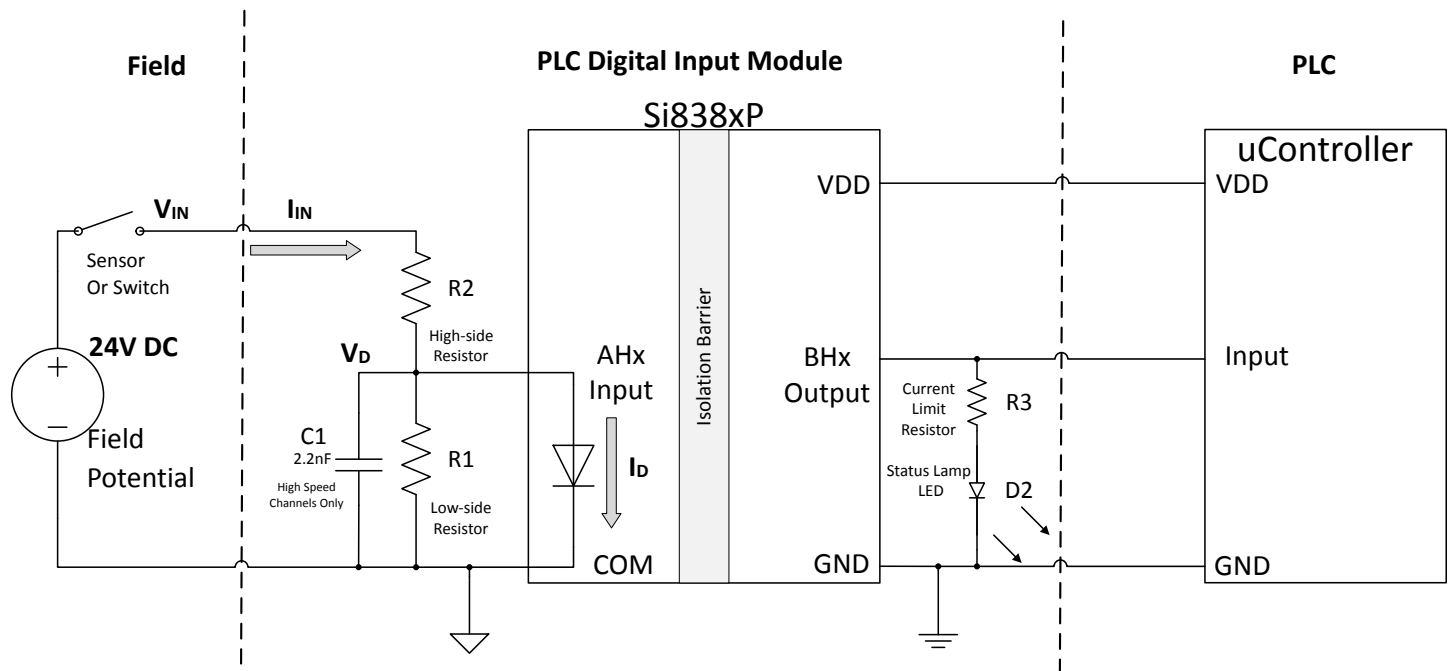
Field

PLC Digital Input Module

PLC

Si838xP

uController

$V_{IN}$

$I_{IN}$

Sensor Or Switch

R2

High-side Resistor

24V DC

$V_D$

Field Potential

C1

2.2nF

High Speed Channels Only

R1

Low-side Resistor

AHx Input

$I_D$

COM

Isolation Barrier

VDD

BHx Output

GND

Current Limit Resistor

R3

Status Lamp LED

D2

VDD

Input

GND